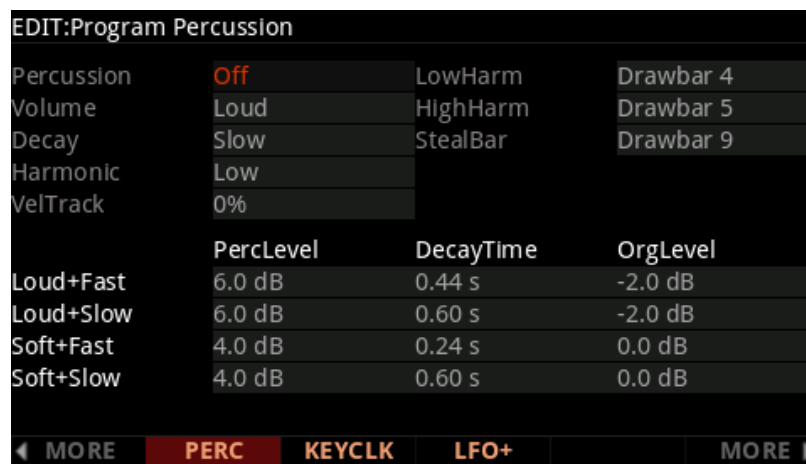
EDIT:Program Percussion

| Percussion | Off | LowHarm | Drawbar 4 |
|---|---|---|---|
| Volume | Loud | HighHarm | Drawbar 5 |
| Decay | Slow | StealBar | Drawbar 9 |
| Harmonic | Low | | |
| VelTrack | 0% | | |

| | PercLevel | DecayTime | OrgLevel |
|---|---|---|---|
| Loud+Fast | 6.0 dB | 0.44 s | -2.0 dB |
| Loud+Slow | 6.0 dB | 0.60 s | -2.0 dB |
| Soft+Fast | 4.0 dB | 0.24 s | 0.0 dB |
| Soft+Slow | 4.0 dB | 0.60 s | 0.0 dB |

◄ MORE PERC KEYCLK LFO+ MORE ►